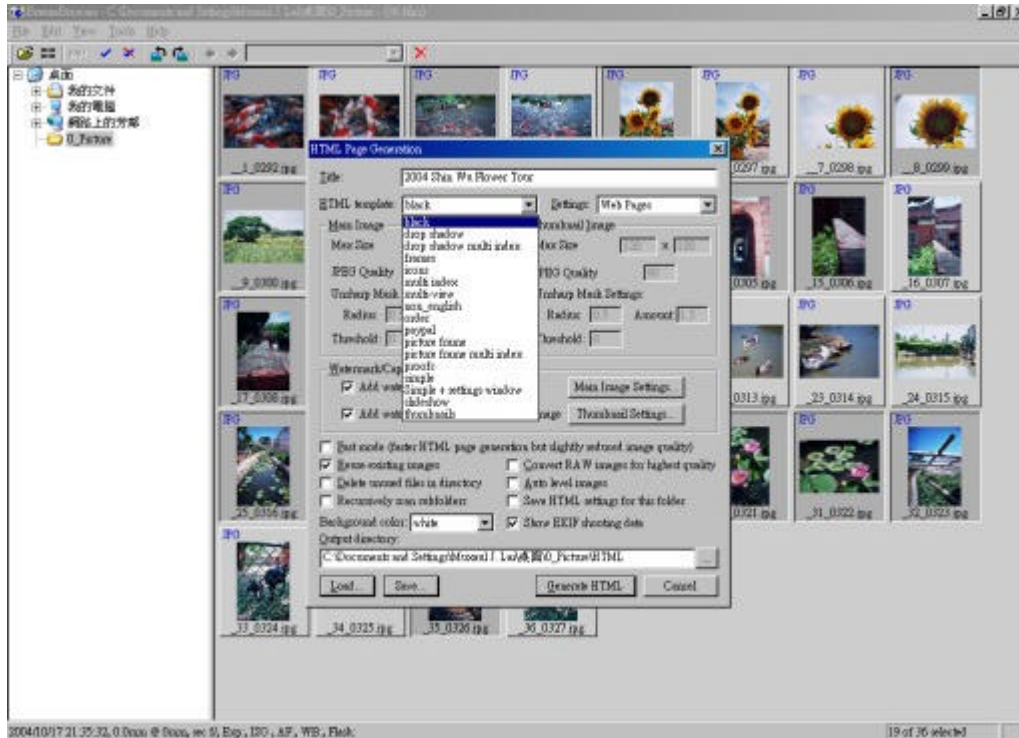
File Edit View Tools Help

桌面
我的文件
我的電腦
網路上的芳鄰
0_Picture

JPG
_1_0292.jpg
_7_0298.jpg
_8_0299.jpg
_9_0300.jpg
0305.jpg
_15_0306.jpg
_16_0307.jpg
_17_0308.jpg
0313.jpg
_23_0314.jpg
_24_0315.jpg
_25_0316.jpg
0321.jpg
_31_0322.jpg
_32_0323.jpg
_33_0324.jpg
_34_0325.jpg
_35_0326.jpg
_36_0327.jpg

HTML Page Generation

Title: 2004 Shin Wu Flower Tour
HTML template: black
Settings: Web Pages
Main Image
Max Size
JPEG Quality
Unsharp Mask
Radius:
Threshold:
Thumbnail Image
Max Size
JPEG Quality
Unsharp Mask Settings:
Radius:
Amount:
Threshold:

black
drop shadow
drop shadow multi index
frames
icons
multi index
multi-view
new_english
nodes
paypal
picture frame
picture frame multi index
proofs
simple
Simple + settings window
slideshow
thumbnails

Watermark/Cap
Add wat
Add wat
Main Image Settings...
Thumbnail Settings...

Fast mode (faster HTML page generation but slightly reduced image quality)
Reuse existing images
Convert RAW images for highest quality
Delete unused files in directory
Auto level images
Recursively scan subfolders
Save HTML settings for this folder
Background color: white
Show EXIF shooting data
Output directory:
C:\Documents and Settings\Mozart.T.Lu\桌面\0_Picture\HTML
Load...
Save...
Generate HTML
Cancel

2004/10/17 21:35:32, 0.0mm @ 0mm, sec 0, Exp., ISO., AF., WB., Flash
19 of 36 selected